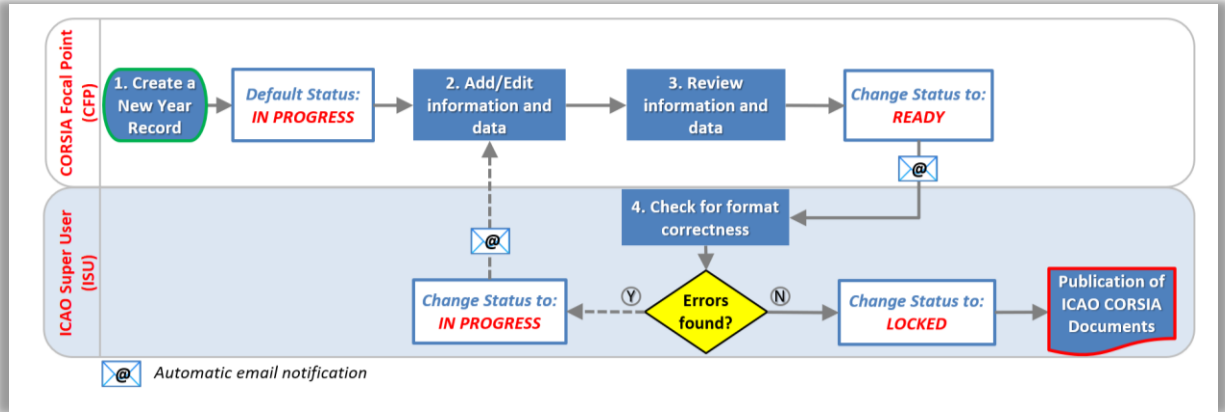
CORSIA Focal Point (CFP)

1. Create a New Year Record

Default Status: IN PROGRESS

2. Add/Edit information and data

3. Review information and data

Change Status to: READY

@

ICAO Super User (ISU)

4. Check for format correctness

@

Change Status to: IN PROGRESS

Ⓨ

Errors found?

Ⓝ

Change Status to: LOCKED

Publication of ICAO CORSIA Documents

@ Automatic email notification